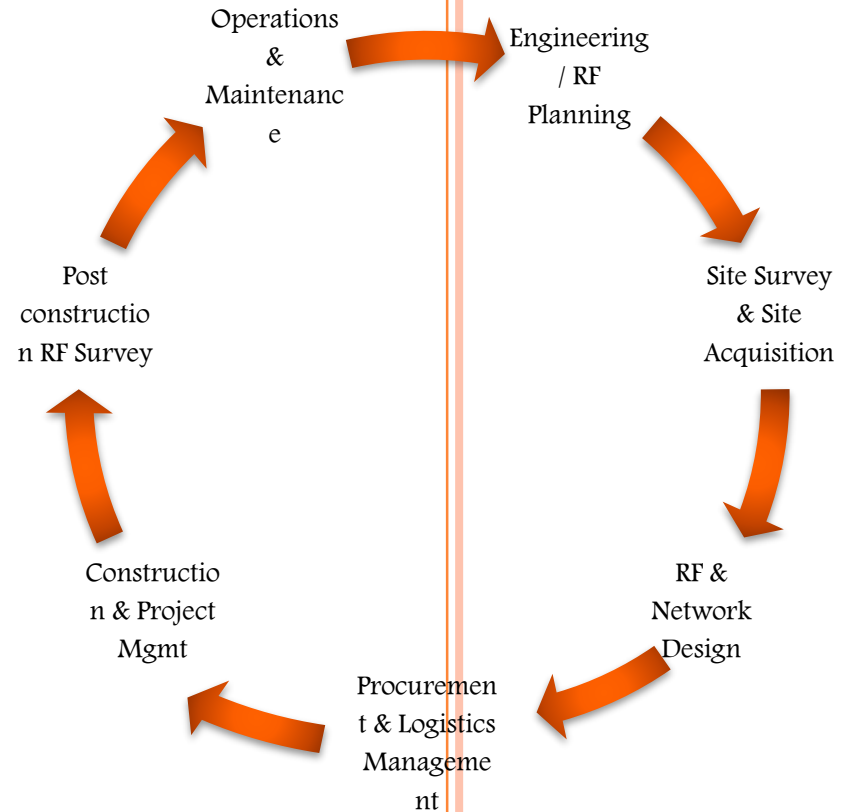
Operations & Maintenanc e

Engineering / RF Planning

Site Survey & Site Acquisition

RF & Network Design

Procuremen t & Logistics Manageme nt

Constructio n & Project Mgmt

Post constructio n RF Survey